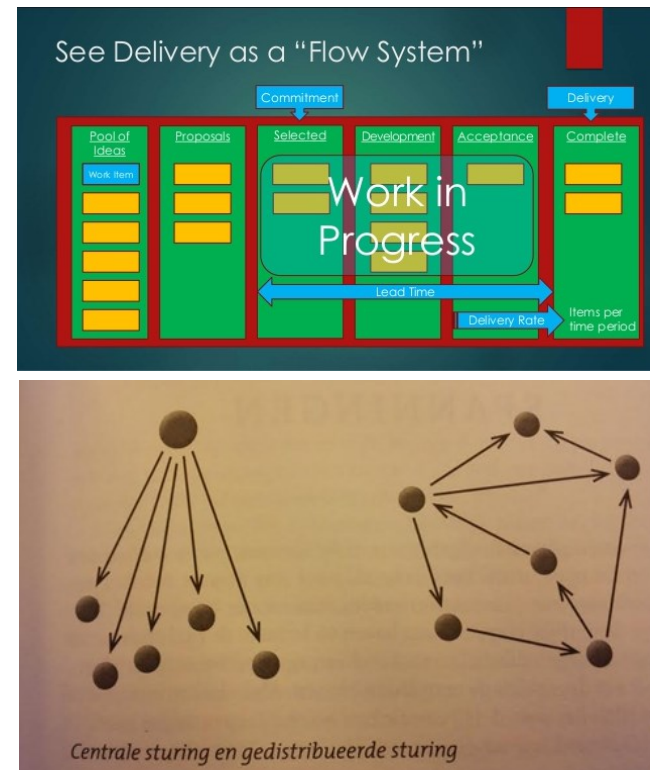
See Delivery as a "Flow System"

Commitment

Delivery

Pool of Ideas

Work Item

Proposals

Selected

Development

Acceptance

Complete

Work in Progress

Lead Time

Delivery Rate

Items per time period

Centrale sturing en gedistribueerde sturing